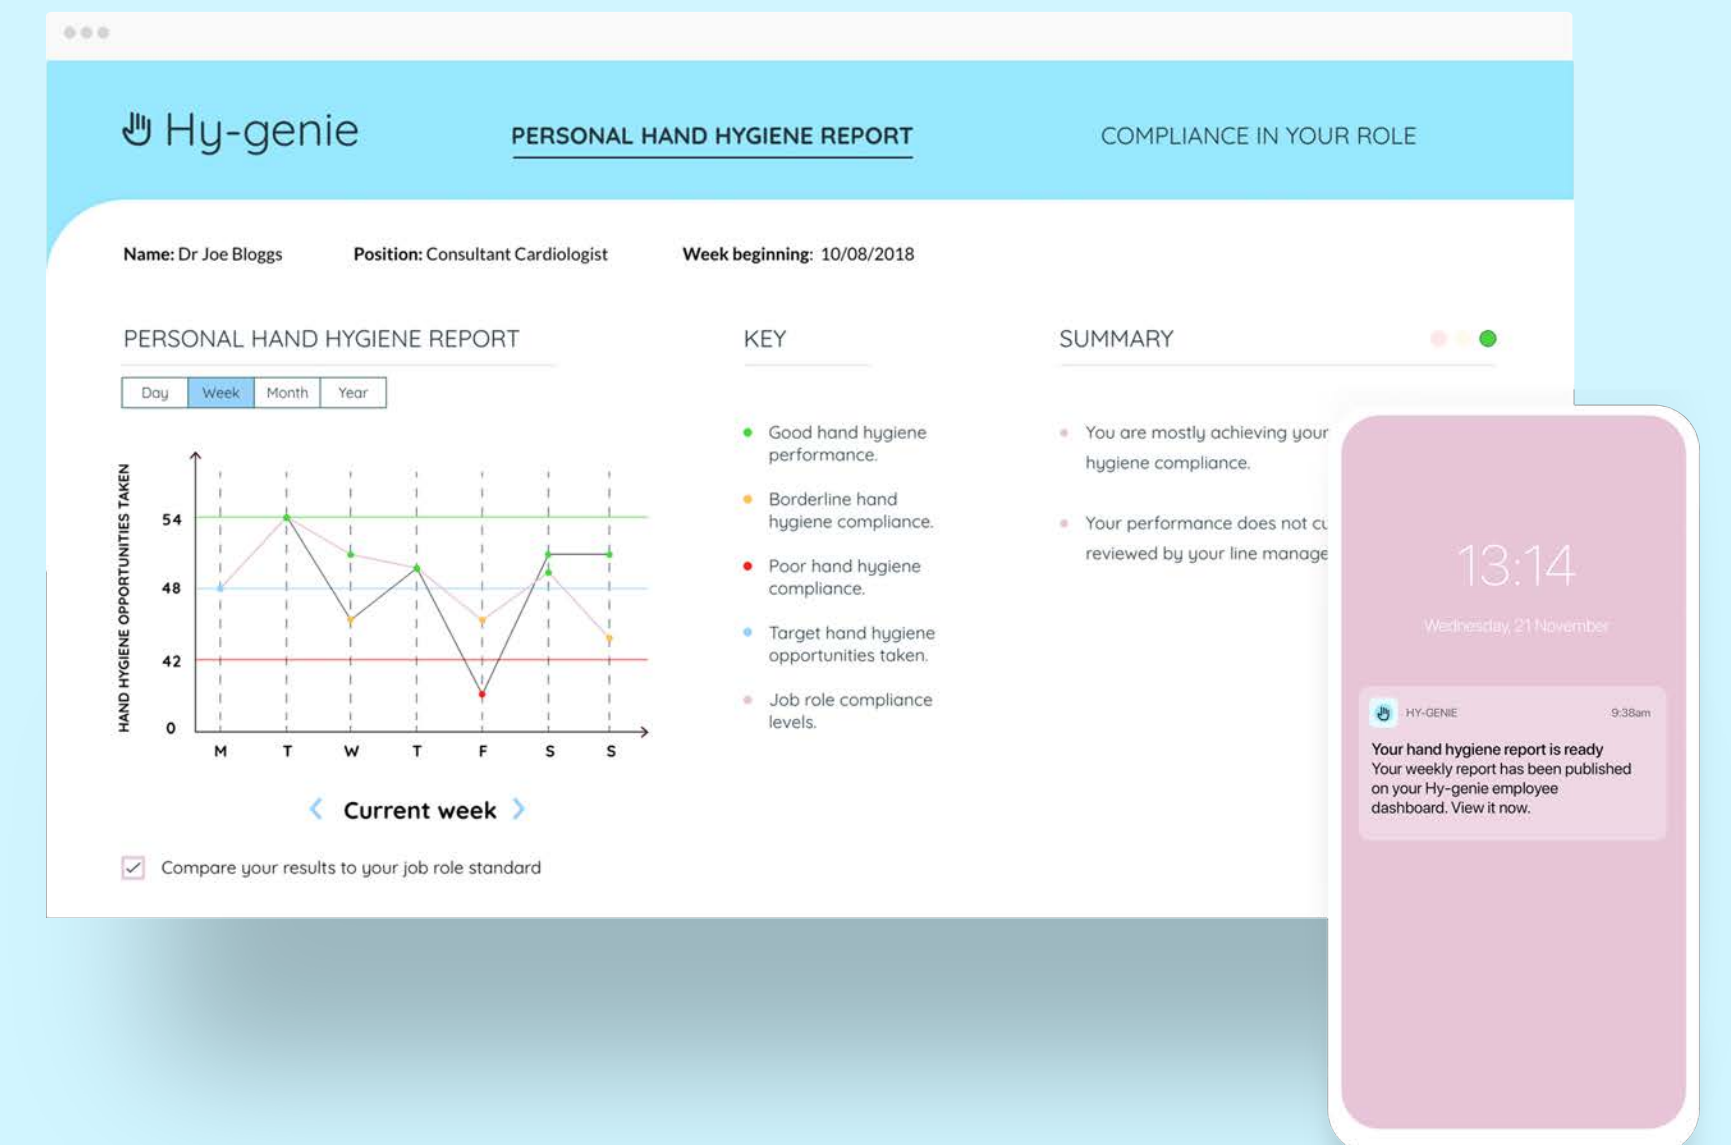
Hy-genie

PERSONAL HAND HYGIENE REPORT

COMPLIANCE IN YOUR ROLE

Name: Dr Joe Bloggs Position: Consultant Cardiologist Week beginning: 10/08/2018

PERSONAL HAND HYGIENE REPORT

Day Week Month Year

HAND HYGIENE OPPORTUNITIES TAKEN

54
48
42
0

M T W T F S S

Current week

Compare your results to your job role standard

KEY

Good hand hygiene performance.

Borderline hand hygiene compliance.

Poor hand hygiene compliance.

Target hand hygiene opportunities taken.

Job role compliance levels.

SUMMARY

You are mostly achieving your hygiene compliance.

Your performance does not cu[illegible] reviewed by your line manage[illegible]

13:14

Wednesday, 21 November

HY-GENIE 9:38am

Your hand hygiene report is ready
Your weekly report has been published on your Hy-genie employee dashboard. View it now.